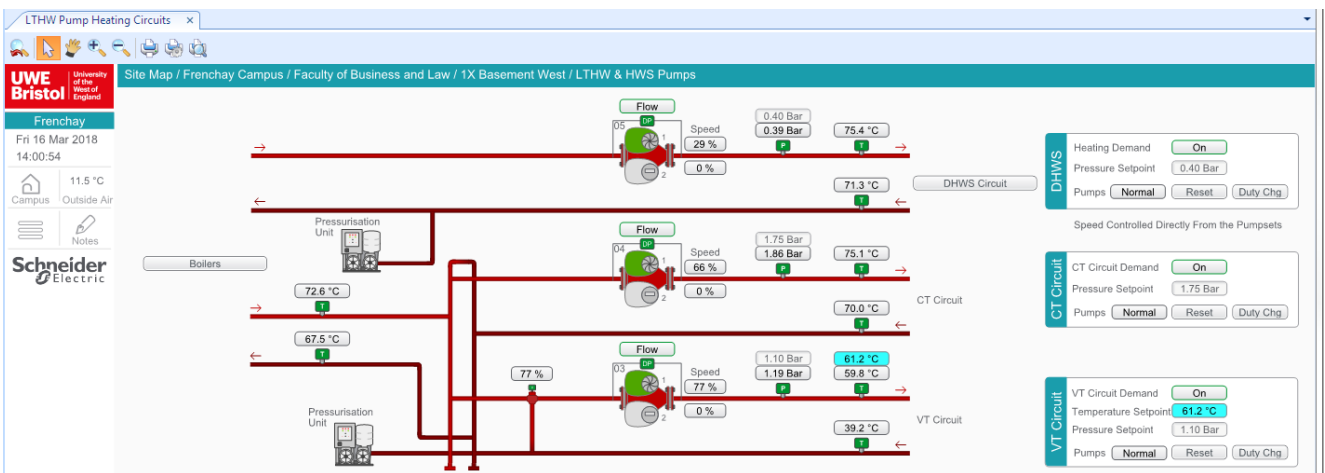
LTHW Pump Heating Circuits ×

UWE Bristol University of the West of England

Frenchay
Fri 16 Mar 2018
14:00:54

Campus
11.5 °C
Outside Air

Notes

Schneider Electric

Site Map / Frenchay Campus / Faculty of Business and Law / 1X Basement West / LTHW & HWS Pumps

Boilers

Pressurisation Unit

Pressurisation Unit

72.6 °C
T

67.5 °C
T

77 %

Flow
DP
05
1
2
Speed
29 %
0 %
0.40 Bar
0.39 Bar
P
75.4 °C
T
71.3 °C
T
DHWS Circuit

Flow
DP
04
1
2
Speed
66 %
0 %
1.75 Bar
1.86 Bar
P
75.1 °C
T
70.0 °C
T
CT Circuit

Flow
DP
03
1
2
Speed
77 %
0 %
1.10 Bar
1.19 Bar
P
61.2 °C
59.8 °C
T
39.2 °C
T
VT Circuit

DHWS
Heating Demand On
Pressure Setpoint 0.40 Bar
Pumps Normal Reset Duty Chg

Speed Controlled Directly From the Pumpsets

CT Circuit
CT Circuit Demand On
Pressure Setpoint 1.75 Bar
Pumps Normal Reset Duty Chg

VT Circuit
VT Circuit Demand On
Temperature Setpoint 61.2 °C
Pressure Setpoint 1.10 Bar
Pumps Normal Reset Duty Chg